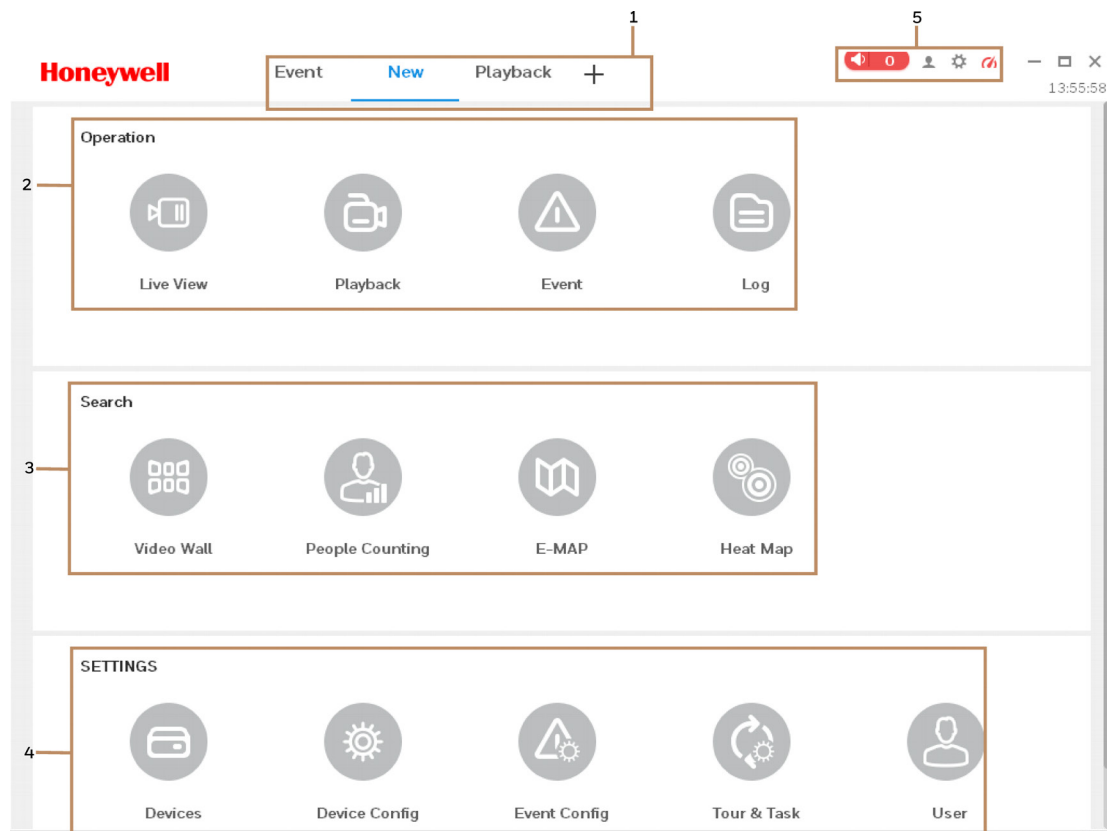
1

5

Honeywell

Event New Playback +

0

13:55:58

Operation

2

Live View

Playback

Event

Log

Search

3

Video Wall

People Counting

E-MAP

Heat Map

SETTINGS

4

Devices

Device Config

Event Config

Tour & Task

User